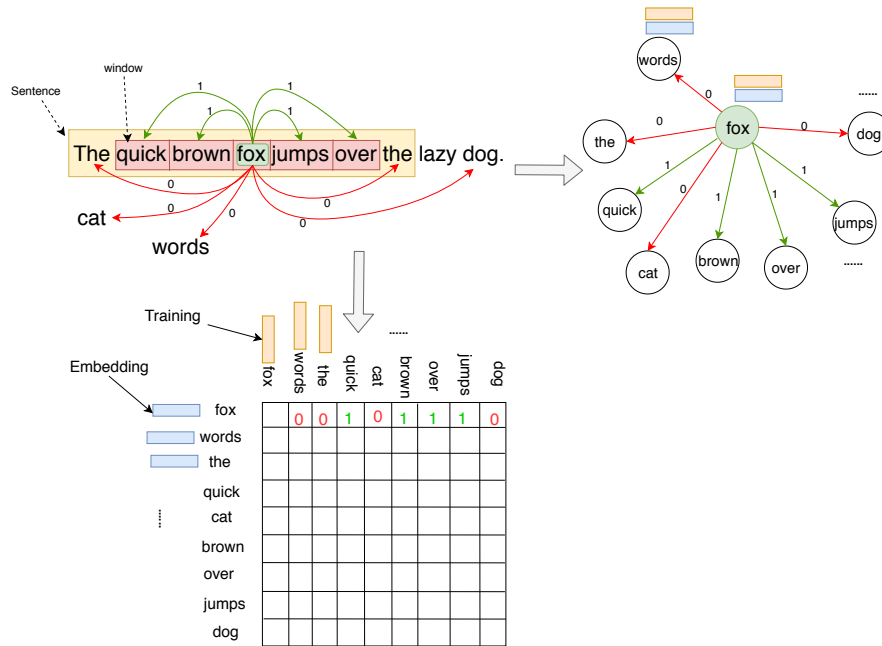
window

Sentence

1 1 1 1

The quick brown fox jumps over the lazy dog.

0 0 0 0 0

cat

words

words

0

fox

0 0

the dog

1 0 1

quick 1 1 jumps

cat brown over

......

......

Training

......

fox words the quick cat brown over jumps dog

Embedding

|  | fox | words | the | quick | cat | brown | over | jumps | dog |
|---|---|---|---|---|---|---|---|---|---|
| fox |  | 0 | 0 | 1 | 0 | 1 | 1 | 1 | 0 |
| words |  |  |  |  |  |  |  |  |  |
| the |  |  |  |  |  |  |  |  |  |
| quick |  |  |  |  |  |  |  |  |  |
| cat |  |  |  |  |  |  |  |  |  |
| brown |  |  |  |  |  |  |  |  |  |
| over |  |  |  |  |  |  |  |  |  |
| jumps |  |  |  |  |  |  |  |  |  |
| dog |  |  |  |  |  |  |  |  |  |